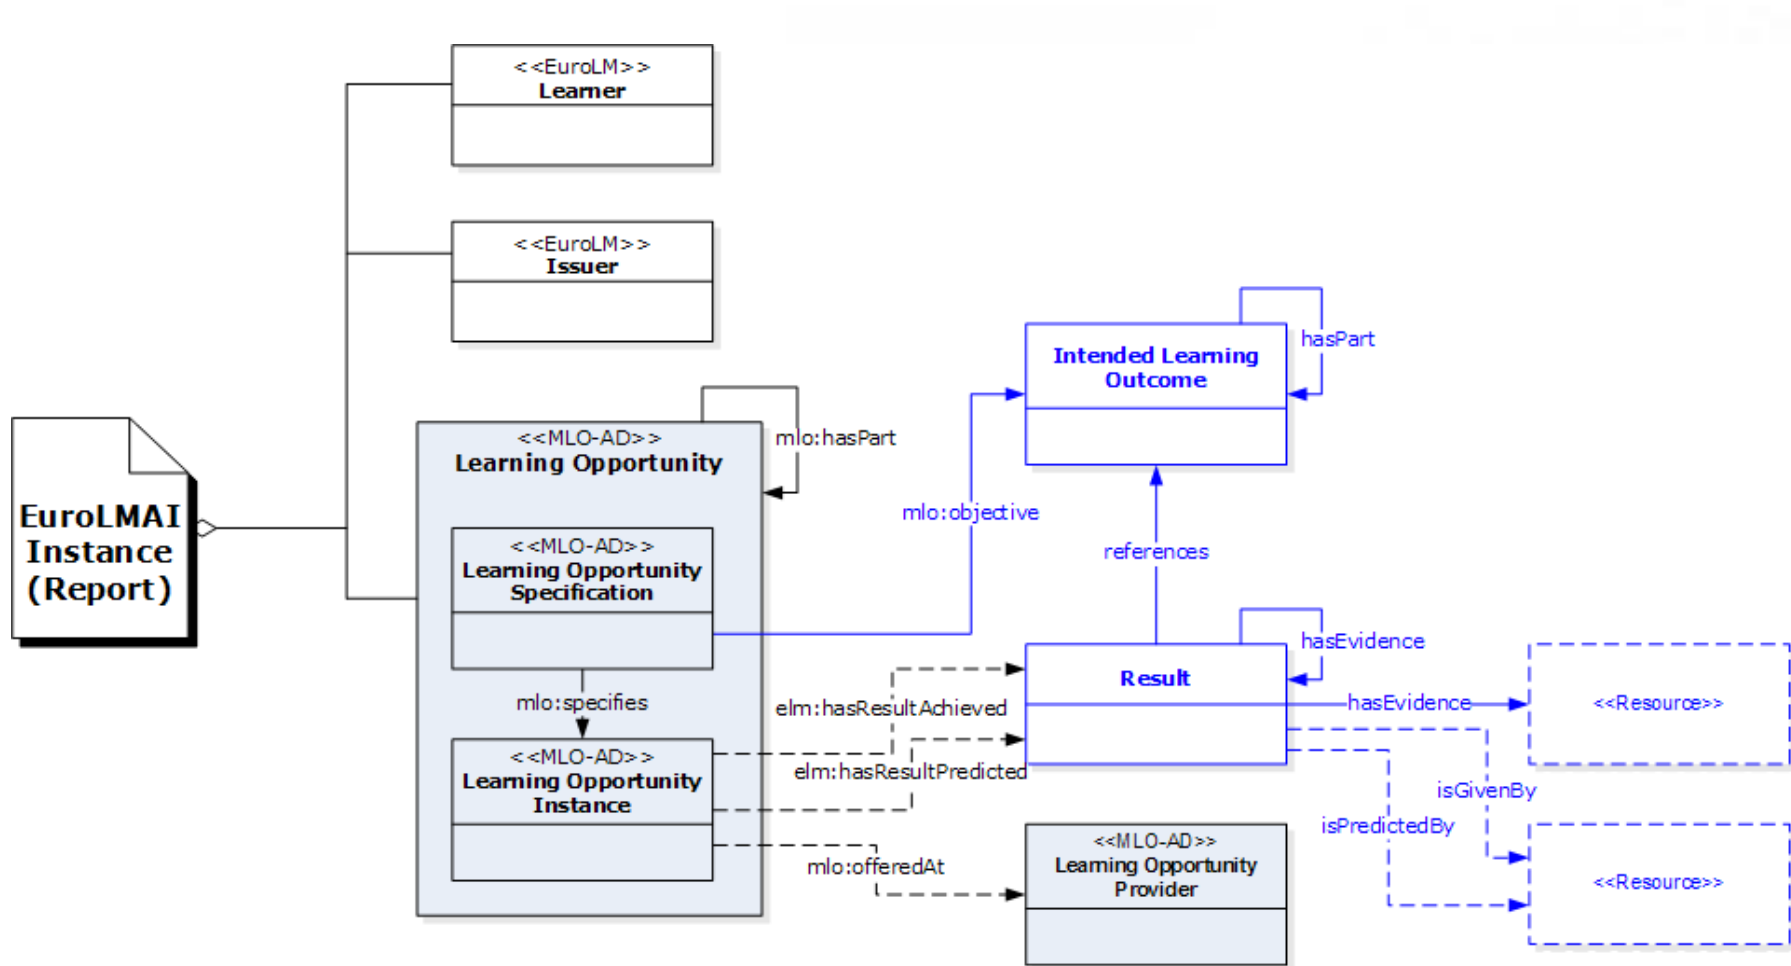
<<EuroLM>>
Learner

<<EuroLM>>
Issuer

EuroLMAI Instance (Report)

<<MLO-AD>>
Learning Opportunity

mlo:hasPart

<<MLO-AD>>
Learning Opportunity Specification

mlo:specifies

<<MLO-AD>>
Learning Opportunity Instance

Intended Learning Outcome

hasPart

mlo:objective

references

hasEvidence

Result

elm:hasResultAchieved

elm:hasResultPredicted

hasEvidence

<<Resource>>

isGivenBy

isPredictedBy

<<Resource>>

mlo:offeredAt

<<MLO-AD>>
Learning Opportunity Provider